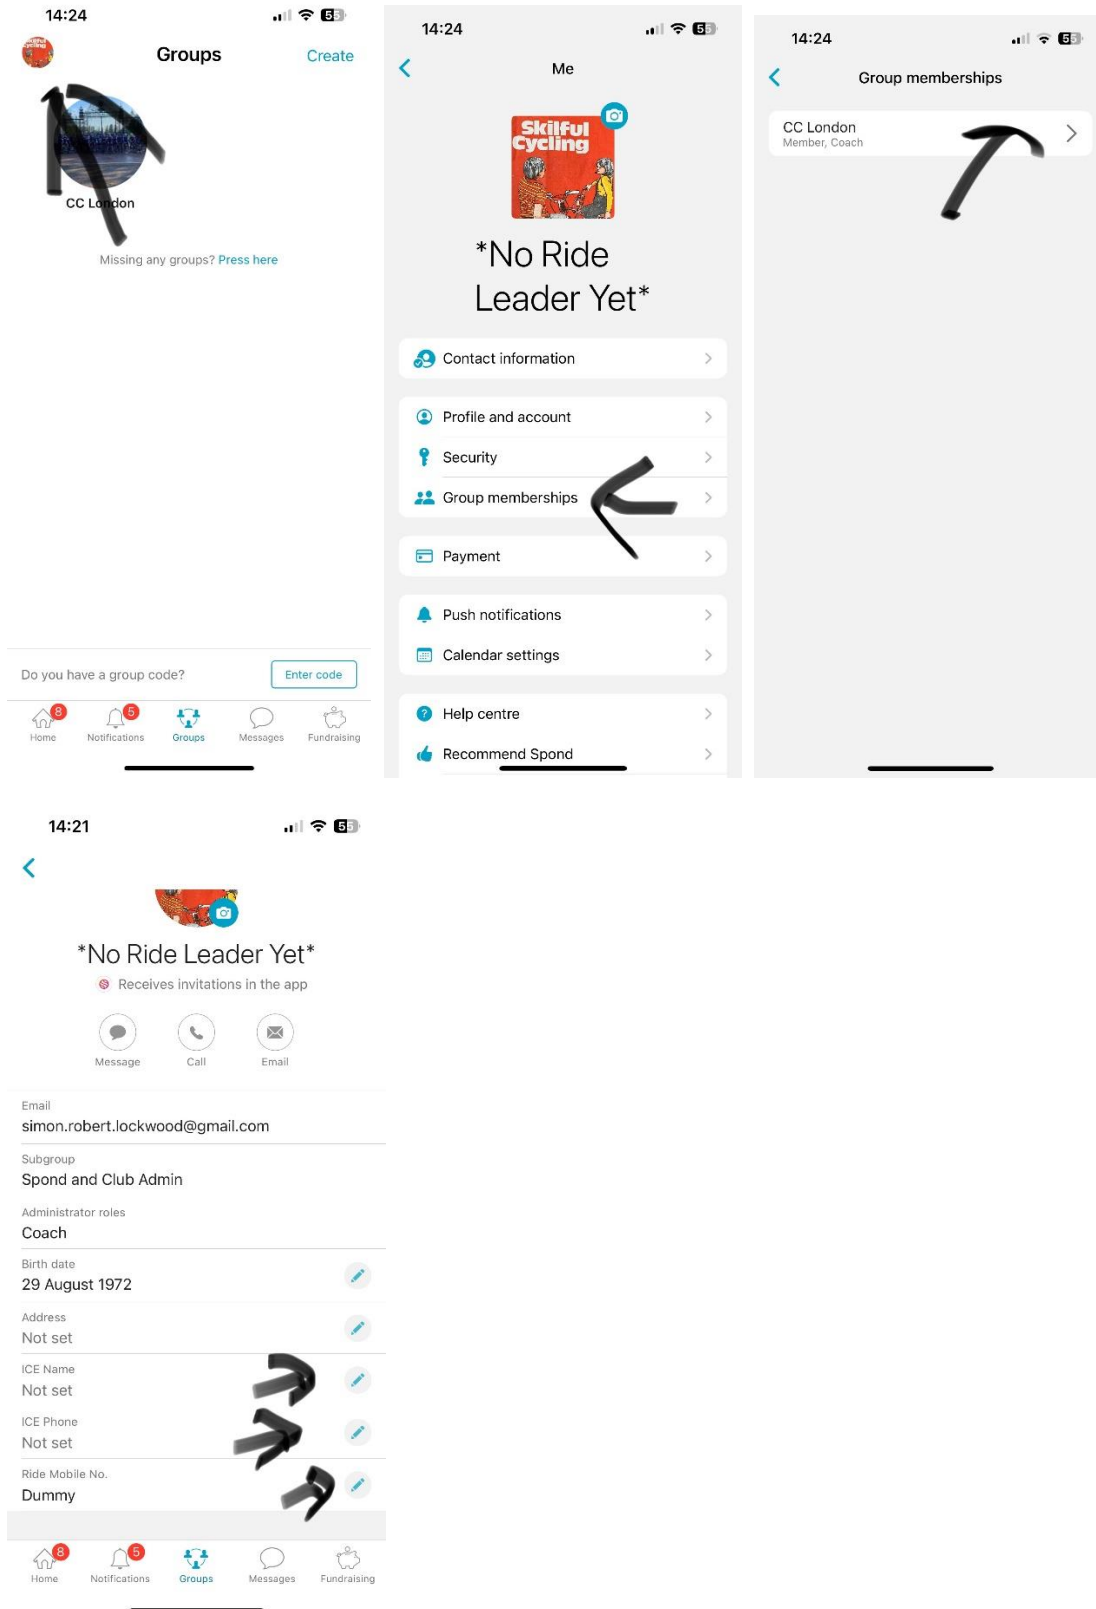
14:24 55

Groups Create

CC London

Missing any groups? Press here

Do you have a group code? Enter code

8 Home 5 Notifications Groups Messages Fundraising

14:24 55

Me

Skilful Cycling

*No Ride Leader Yet*

Contact information

Profile and account

Security

Group memberships

Payment

Push notifications

Calendar settings

Help centre

Recommend Spond

14:24 55

Group memberships

CC London
Member, Coach

14:21 55

*No Ride Leader Yet*

Receives invitations in the app

Message Call Email

Email
simon.robert.lockwood@gmail.com

Subgroup
Spond and Club Admin

Administrator roles
Coach

Birth date
29 August 1972

Address
Not set

ICE Name
Not set

ICE Phone
Not set

Ride Mobile No.
Dummy

8 Home 5 Notifications Groups Messages Fundraising